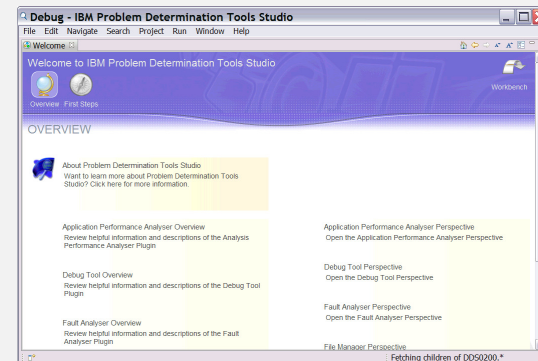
Debug - IBM Problem Determination Tools Studio

File Edit Navigate Search Project Run Window Help

Welcome

Welcome to IBM Problem Determination Tools Studio

Overview First Steps

Workbench

OVERVIEW

About Problem Determination Tools Studio
Want to learn more about Problem Determination Tools Studio? Click here for more information.

Application Performance Analyser Overview
Review helpful information and descriptions of the Analysis Performance Analyser Plugin

Debug Tool Overview
Review helpful information and descriptions of the Debug Tool Plugin

Fault Analyser Overview
Review helpful information and descriptions of the Fault Analyser Plugin

Application Performance Analyser Perspective
Open the Application Performance Analyser Perspective

Debug Tool Perspective
Open the Debug Tool Perspective

Fault Analyser Perspective
Open the Fault Analyser Perspective

File Manager Perspective

Fetching children of DDS0200.*